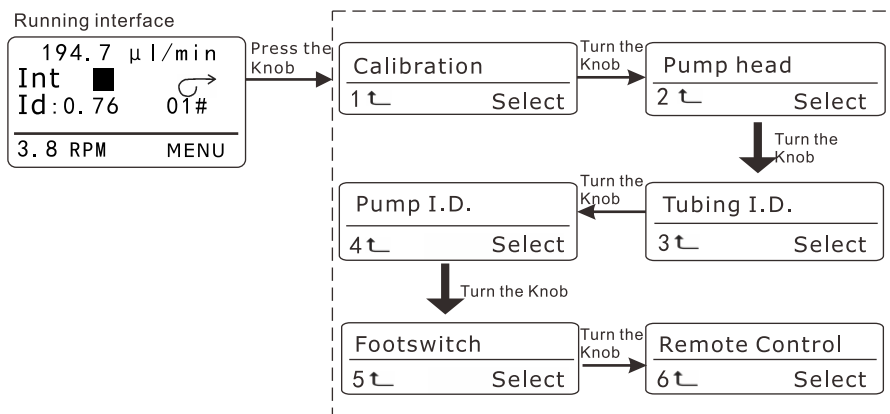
Running interface

194.7 μl/min
Int
Id:0.76 01#
3.8 RPM MENU

Press the Knob

Calibration
1 ↲ Select

Turn the Knob

Pump head
2 ↲ Select

Turn the Knob

Tubing I.D.
3 ↲ Select

Turn the Knob

Pump I.D.
4 ↲ Select

Turn the Knob

Footswitch
5 ↲ Select

Turn the Knob

Remote Control
6 ↲ Select